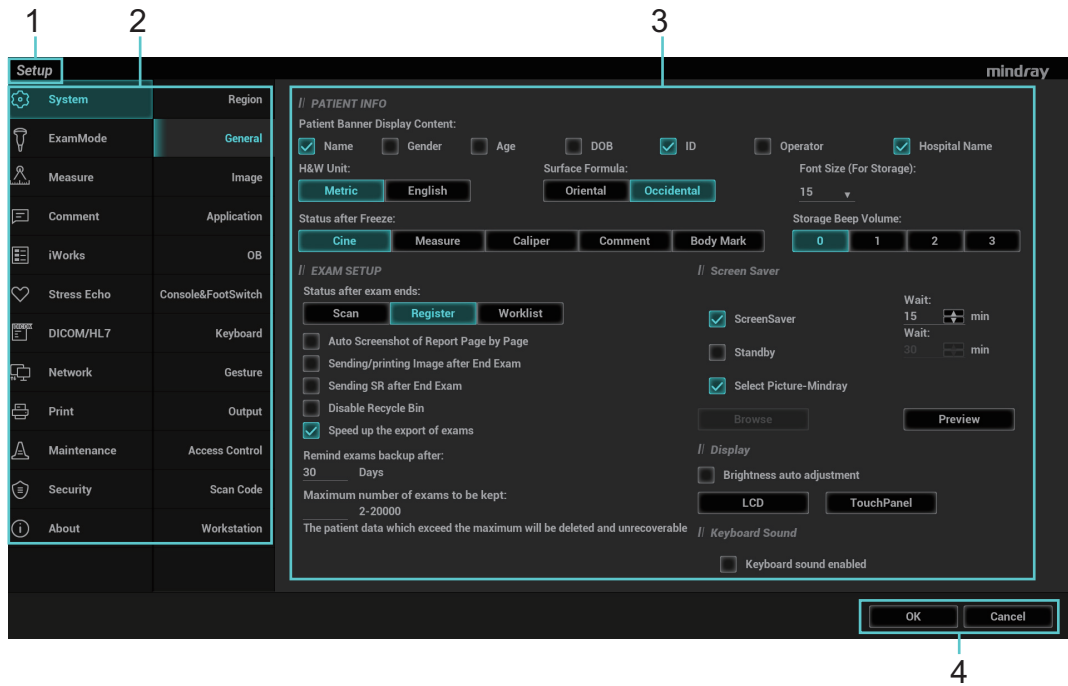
1 2 3

Setup

mindray

System
ExamMode
Measure
Comment
iWorks
Stress Echo
DICOM/HL7
Network
Print
Maintenance
Security
About

Region
General
Image
Application
OB
Console&FootSwitch
Keyboard
Gesture
Output
Access Control
Scan Code
Workstation

PATIENT INFO
Patient Banner Display Content:
Name Gender Age DOB ID Operator Hospital Name
H&W Unit:
Metric English
Surface Formula:
Oriental Occidental
Font Size (For Storage):
15
Status after Freeze:
Cine Measure Caliper Comment Body Mark
Storage Beep Volume:
0 1 2 3

EXAM SETUP
Status after exam ends:
Scan Register Worklist
Auto Screenshot of Report Page by Page
Sending/printing Image after End Exam
Sending SR after End Exam
Disable Recycle Bin
Speed up the export of exams
Remind exams backup after:
30 Days
Maximum number of exams to be kept:
2-20000
The patient data which exceed the maximum will be deleted and unrecoverable

Screen Saver
ScreenSaver
Wait:
15 min
Standby
Wait:
30 min
Select Picture-Mindray
Browse
Preview

Display
Brightness auto adjustment
LCD TouchPanel

Keyboard Sound
Keyboard sound enabled

OK Cancel

4